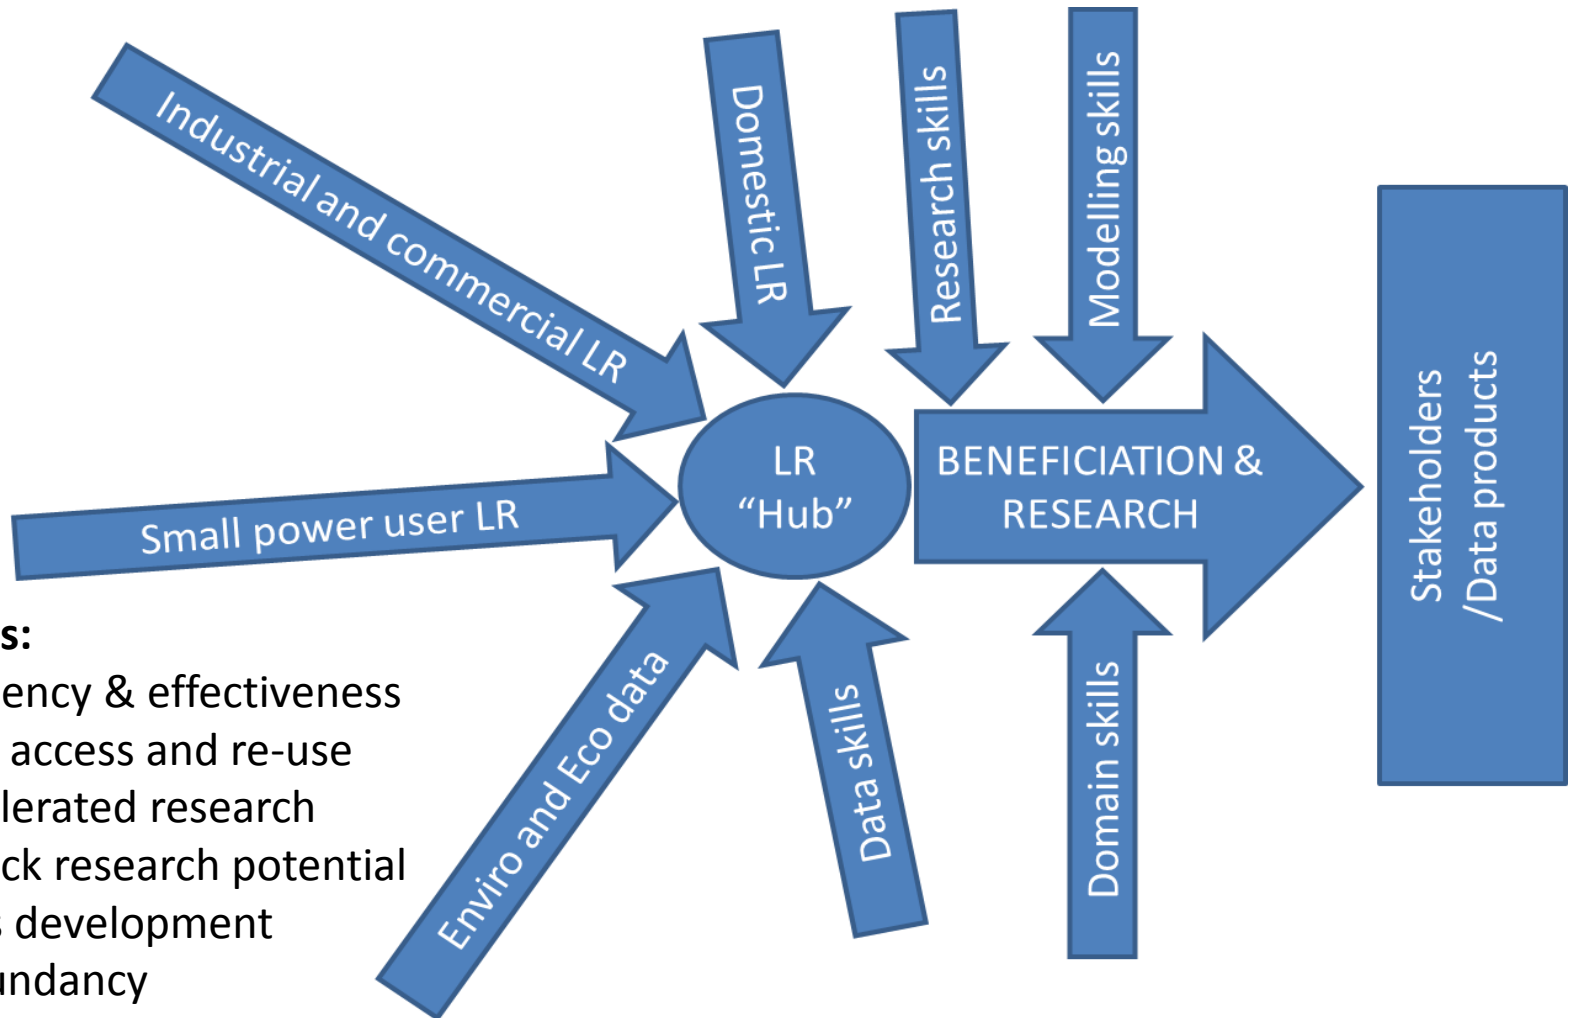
Industrial and commercial LR

Domestic LR

Research skills

Modelling skills

Small power user LR

LR
“Hub”

BENEFICIATION &
RESEARCH

Stakeholders
/Data products

Enviro and Eco data

Data skills

Domain skills

s:
ency & effectiveness
access and re-use
lerated research
ck research potential
development
ndancy